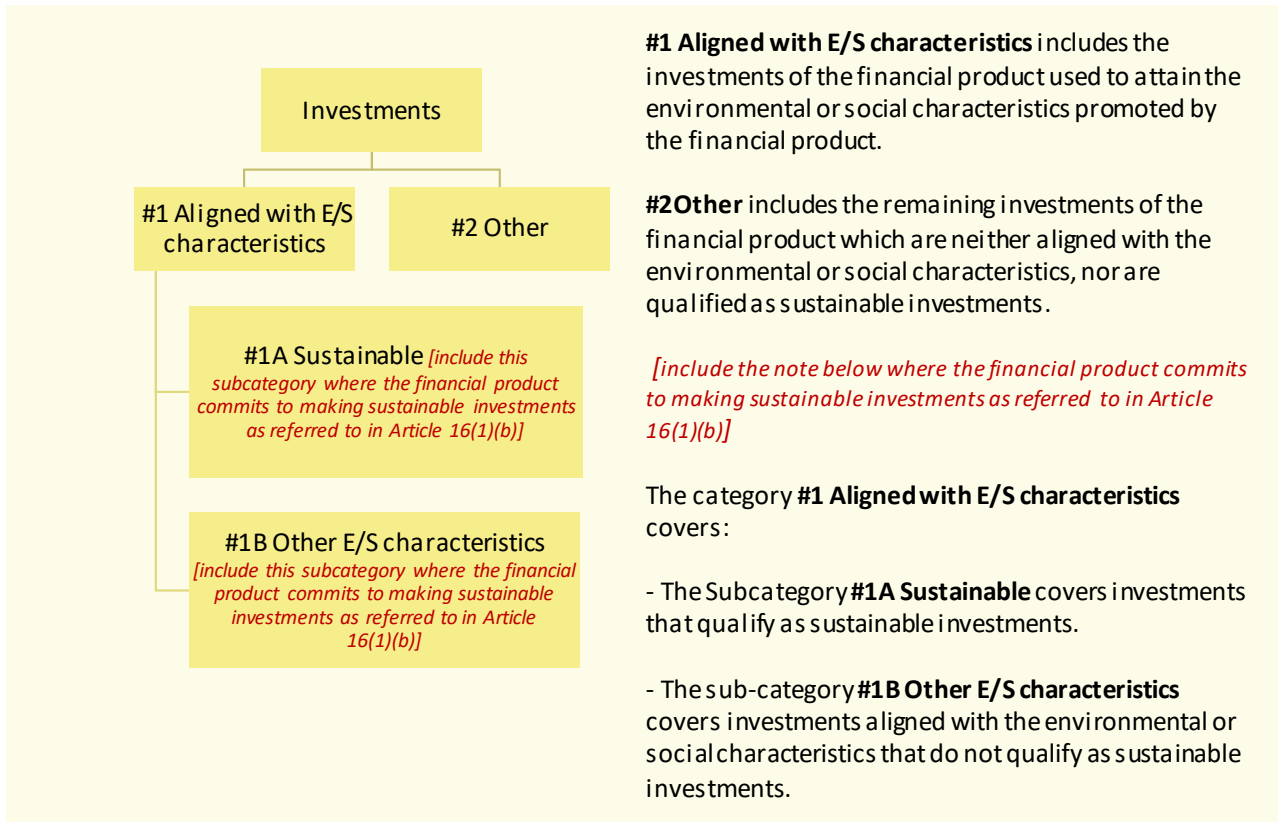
Investments

#1 Aligned with E/S characteristics

#2 Other

#1A Sustainable *[include this subcategory where the financial product commits to making sustainable investments as referred to in Article 16(1)(b)]*

#1B Other E/S characteristics *[include this subcategory where the financial product commits to making sustainable investments as referred to in Article 16(1)(b)]*

**#1 Aligned with E/S characteristics** includes the investments of the financial product used to attain the environmental or social characteristics promoted by the financial product.

**#2 Other** includes the remaining investments of the financial product which are neither aligned with the environmental or social characteristics, nor are qualified as sustainable investments.

*[include the note below where the financial product commits to making sustainable investments as referred to in Article 16(1)(b)]*

The category **#1 Aligned with E/S characteristics** covers:

- The Subcategory **#1A Sustainable** covers investments that qualify as sustainable investments.

- The sub-category **#1B Other E/S characteristics** covers investments aligned with the environmental or social characteristics that do not qualify as sustainable investments.